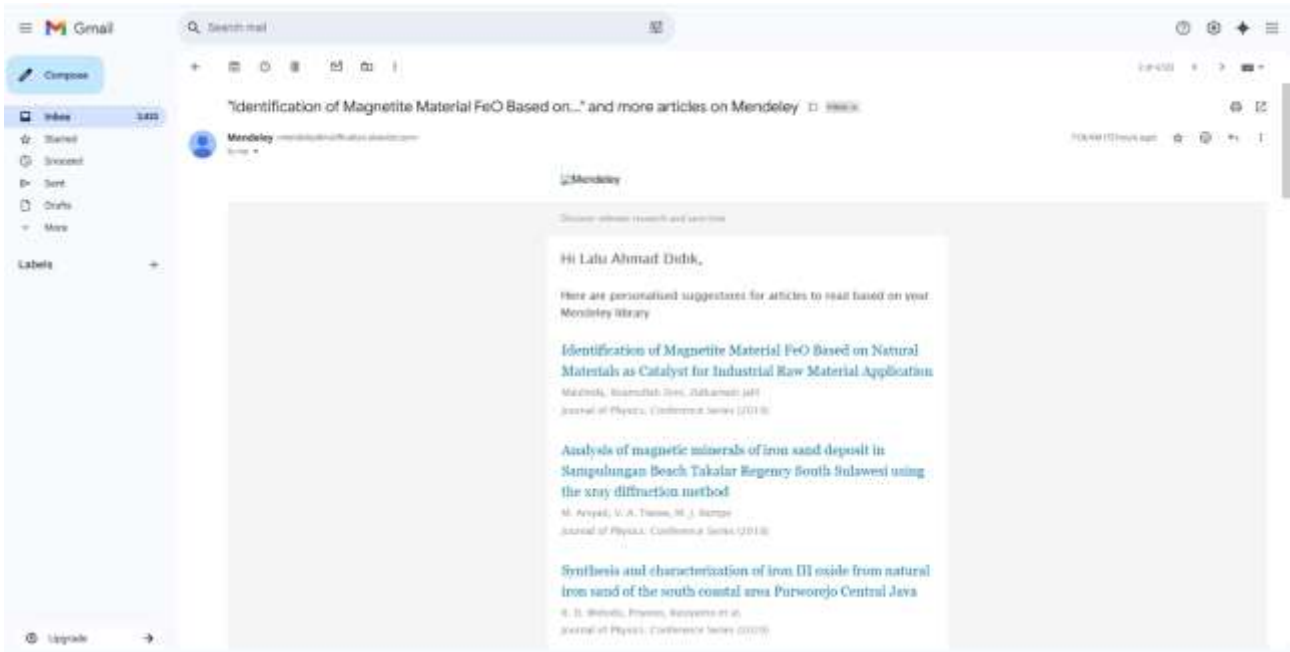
Gmail

Search mail

Compose

Inbox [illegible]
Starred
Snoozed
Sent
Drafts
More

Labels +

Upgrade

"Identification of Magnetite Material FeO Based on..." and more articles on Mendeley Inbox

Mendeley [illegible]
to me

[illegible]

Mendeley

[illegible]

Hi Lalu Ahmad Didik,

Here are personalised suggestions for articles to read based on your Mendeley library

Identification of Magnetite Material FeO Based on Natural Materials as Catalyst for Industrial Raw Material Application
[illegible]
Journal of Physics: Conference Series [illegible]

Analysis of magnetic minerals of iron sand deposit in Sampulungan Beach Takalar Regency South Sulawesi using the xray diffraction method
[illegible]
Journal of Physics: Conference Series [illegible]

Synthesis and characterization of iron III oxide from natural iron sand of the south coastal area Purworejo Central Java
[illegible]
Journal of Physics: Conference Series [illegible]